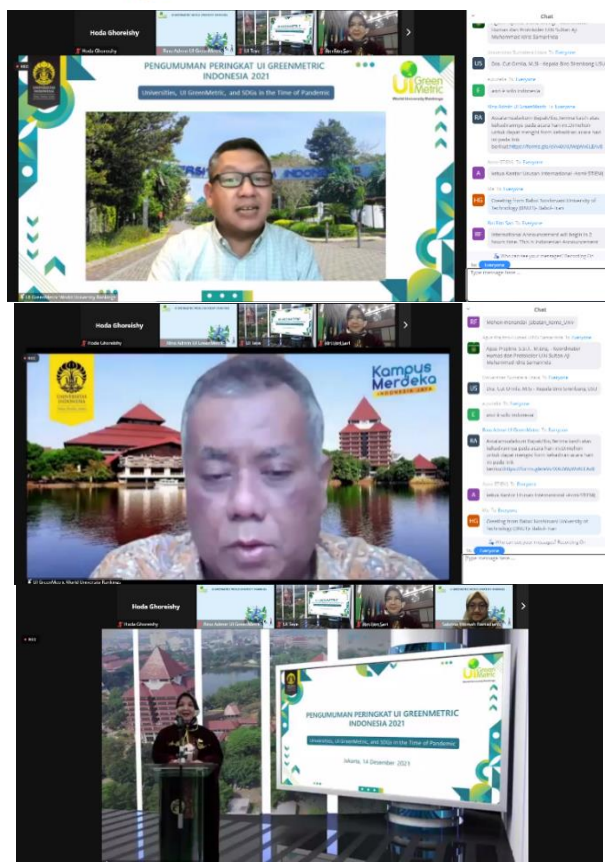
Hoda Ghoreishy

Hoda Ghoreishy

UI Tiara

PENGUMUMAN PERINGKAT UI GREENMETRIC INDONESIA 2021

Universities, UI GreenMetric, and SDGs in the Time of Pandemic

UI GreenMetric World University Rankings

Chat

US

E

RA

A

HG

To: Everyone

International Announcement will begin in 3 hours time. This is Indonesian Announcement

Everyone

Type message here...

Hoda Ghoreishy

Hoda Ghoreishy

Chat

US

E

RA

A

HG

Greeting from Babol Noshirvani University of Technology (BNUT) to dalrah Iran

Everyone

Type message here...

Kampus Merdeka INDONESIA JAYA

Hoda Ghoreishy

Hoda Ghoreishy

PENGUMUMAN PERINGKAT UI GREENMETRIC INDONESIA 2021

Universities, UI GreenMetric, and SDGs in the Time of Pandemic

Jakarta, 14 Desember 2021

UI GreenMetric